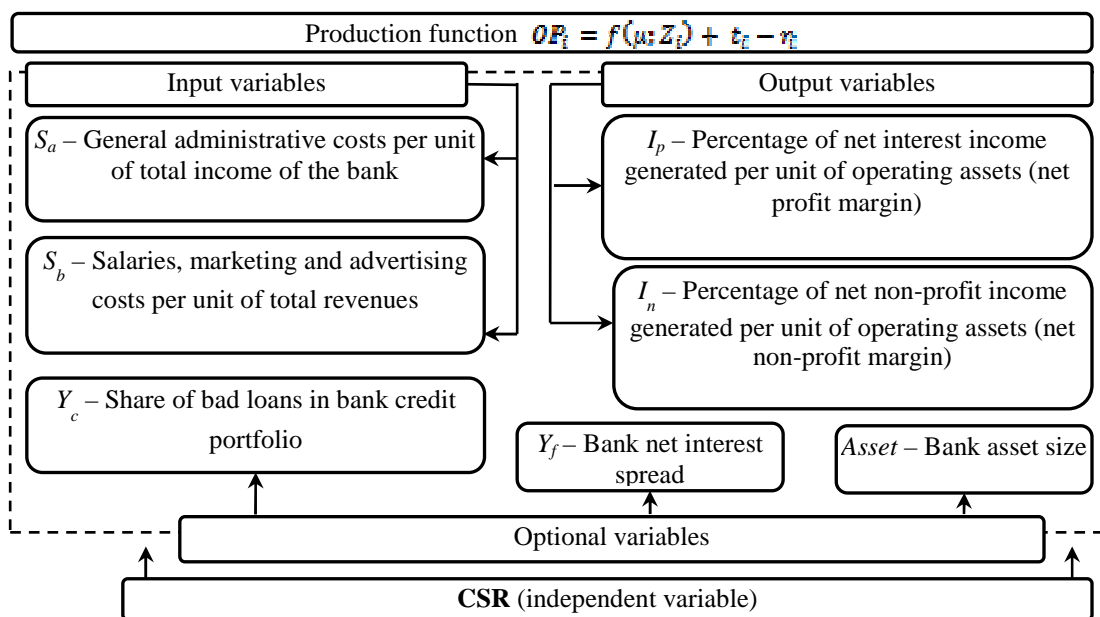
Production function $OP_i = f(\mu; Z_i) + t_i - \eta_i$

Input variables

$S_a$ – General administrative costs per unit of total income of the bank

$S_b$ – Salaries, marketing and advertising costs per unit of total revenues

$Y_c$ – Share of bad loans in bank credit portfolio

Output variables

$I_p$ – Percentage of net interest income generated per unit of operating assets (net profit margin)

$I_n$ – Percentage of net non-profit income generated per unit of operating assets (net non-profit margin)

$Y_f$ – Bank net interest spread

$Asset$ – Bank asset size

Optional variables

**CSR** (independent variable)